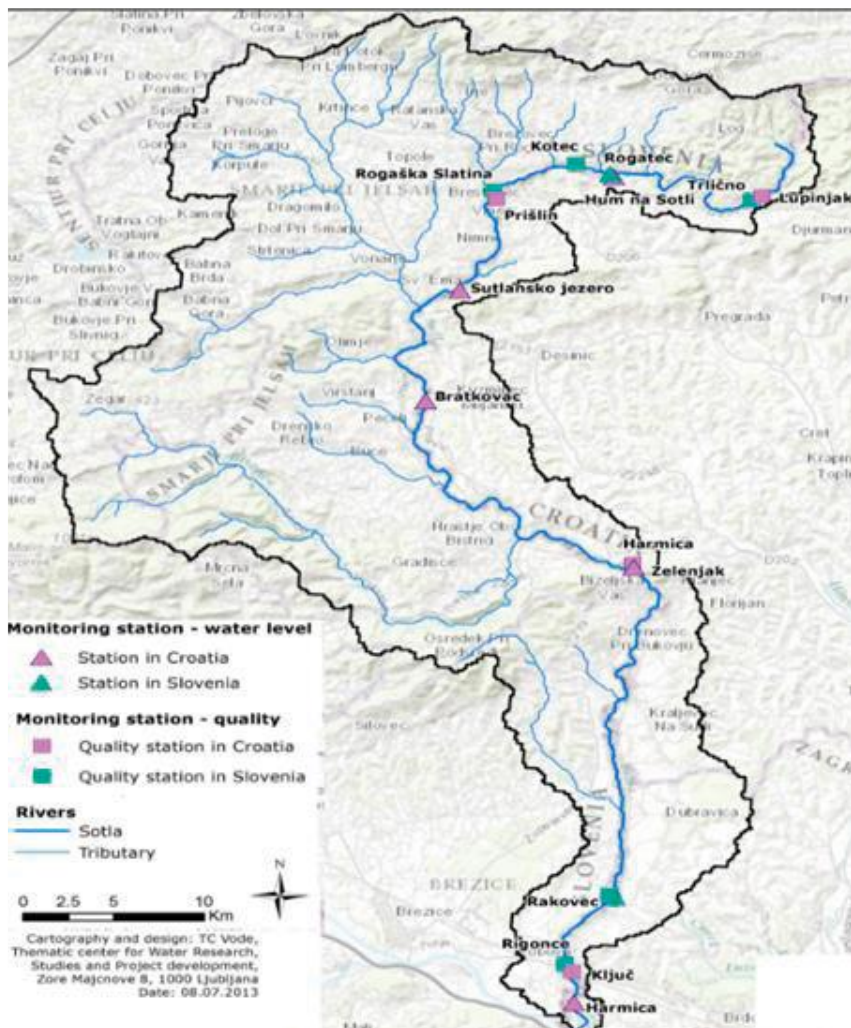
Rogaška Slatina
Kotec
Rogatec
SLOVENIA
Hum na Sotli
Trlično
Lupinjak
Prišlin
Sutlansko jezero
Bratkovac
CROATIA
Harmica
Zelenjak
Rakovec
Rigonce
Ključ
Harmica
ŠMARJE PRI JELŠAH
BREZICE
Pregrada
Desinic

Monitoring station - water level
Station in Croatia
Station in Slovenia

Monitoring station - quality
Quality station in Croatia
Quality station in Slovenia

Rivers
Sotla
Tributary

N

0 2.5 5 10 Km

Cartography and design: TC Vode, Thematic center for Water Research, Studies and Project development, Zore Majcnove 8, 1000 Ljubljana
Date: 08.07.2013